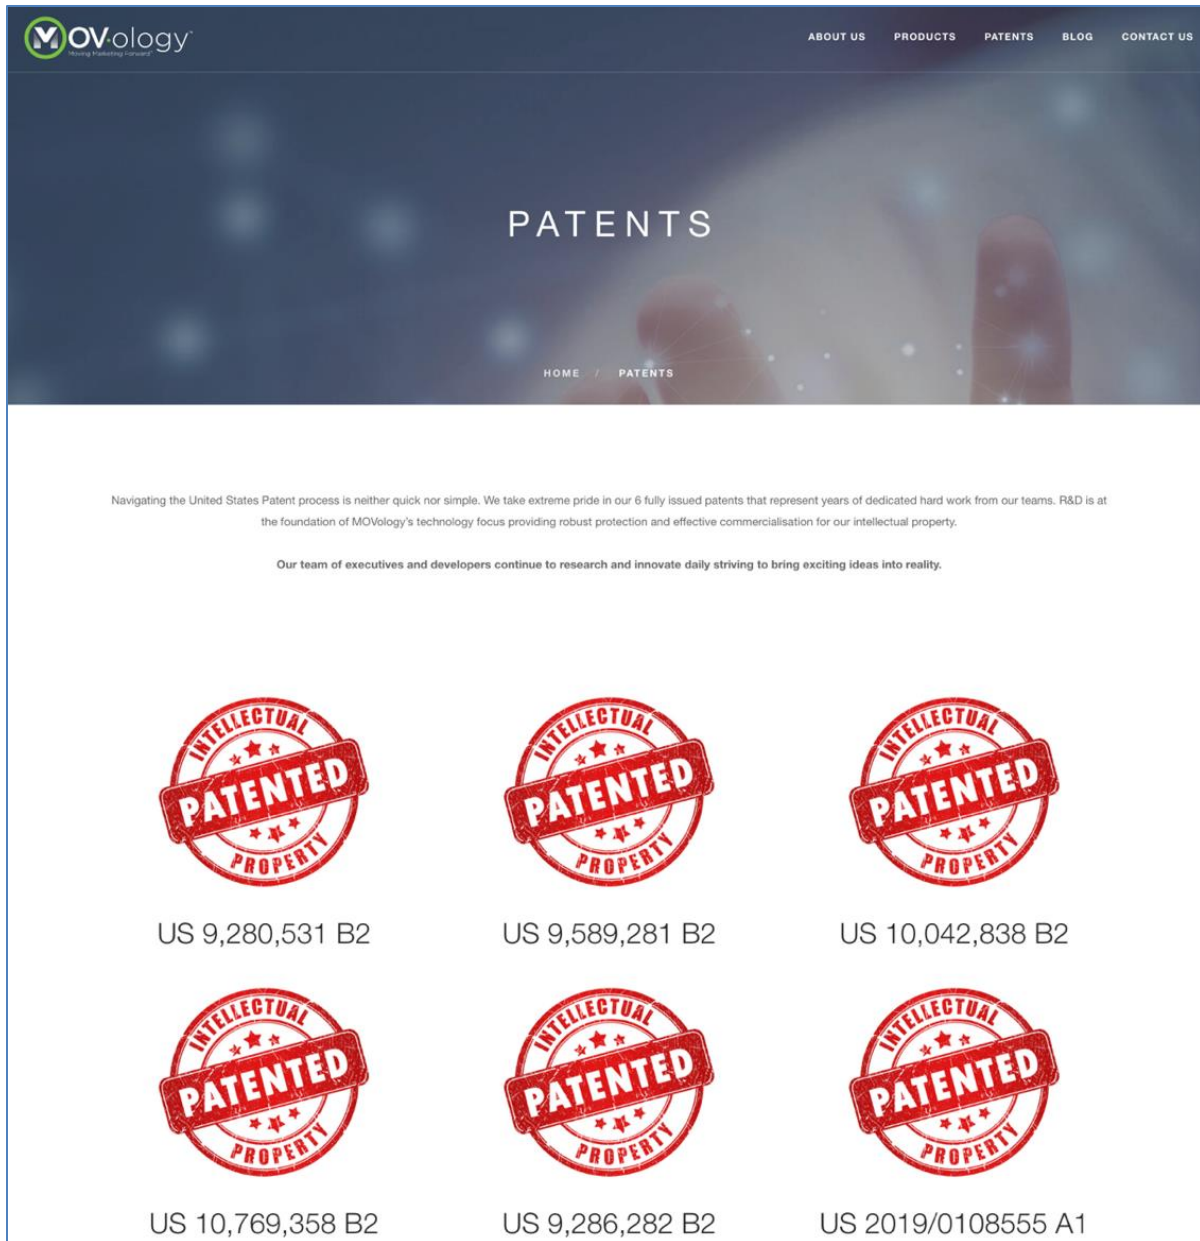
MOVology
Moving Marketing Forward

ABOUT US PRODUCTS PATENTS BLOG CONTACT US

PATENTS

HOME / PATENTS

Navigating the United States Patent process is neither quick nor simple. We take extreme pride in our 6 fully issued patents that represent years of dedicated hard work from our teams. R&D is at the foundation of MOVology's technology focus providing robust protection and effective commercialisation for our intellectual property.

Our team of executives and developers continue to research and innovate daily striving to bring exciting ideas into reality.

INTELLECTUAL PATENTED PROPERTY

US 9,280,531 B2

INTELLECTUAL PATENTED PROPERTY

US 9,589,281 B2

INTELLECTUAL PATENTED PROPERTY

US 10,042,838 B2

INTELLECTUAL PATENTED PROPERTY

US 10,769,358 B2

INTELLECTUAL PATENTED PROPERTY

US 9,286,282 B2

INTELLECTUAL PATENTED PROPERTY

US 2019/0108555 A1